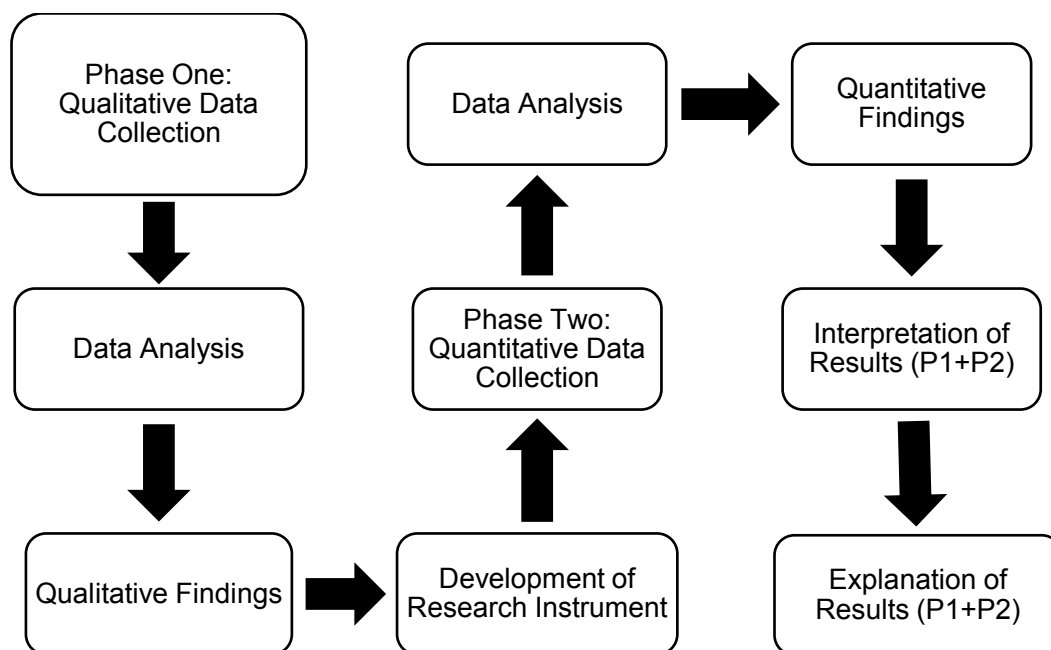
Phase One: Qualitative Data Collection

Data Analysis

Qualitative Findings

Development of Research Instrument

Phase Two: Quantitative Data Collection

Data Analysis

Quantitative Findings

Interpretation of Results (P1+P2)

Explanation of Results (P1+P2)